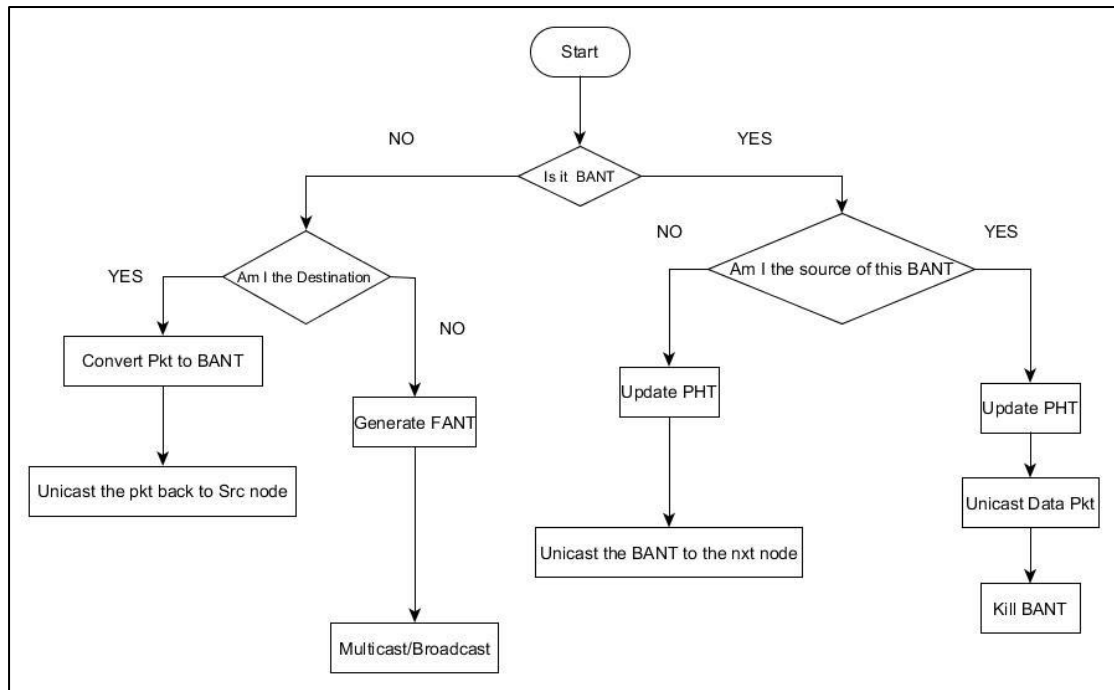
Start

NO

YES

Is it BANT

NO

YES

YES

Am I the Destination

Am I the source of this BANT

NO

Convert Pkt to BANT

Generate FANT

Update PHT

Update PHT

Unicast the pkt back to Src node

Unicast the BANT to the nxt node

Unicast Data Pkt

Kill BANT

Multicast/Broadcast